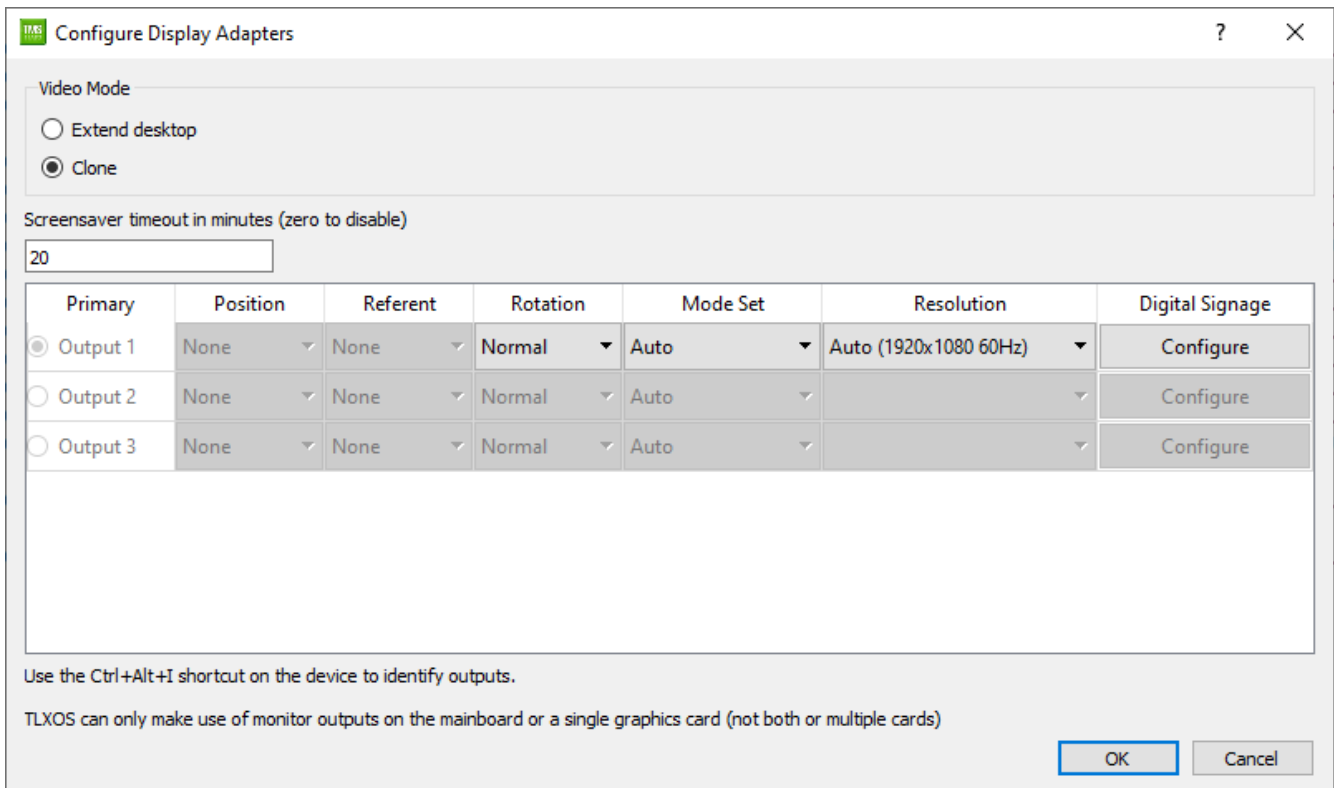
Configure Display Adapters

?

Video Mode

Extend desktop

Clone

Screensaver timeout in minutes (zero to disable)

20

| Primary | Position | Referent | Rotation | Mode Set | Resolution | Digital Signage |
|---|---|---|---|---|---|---|
| Output 1 | None | None | Normal | Auto | Auto (1920x1080 60Hz) | Configure |
| Output 2 | None | None | Normal | Auto | | Configure |
| Output 3 | None | None | Normal | Auto | | Configure |

Use the Ctrl+Alt+I shortcut on the device to identify outputs.

TLXOS can only make use of monitor outputs on the mainboard or a single graphics card (not both or multiple cards)

OK

Cancel